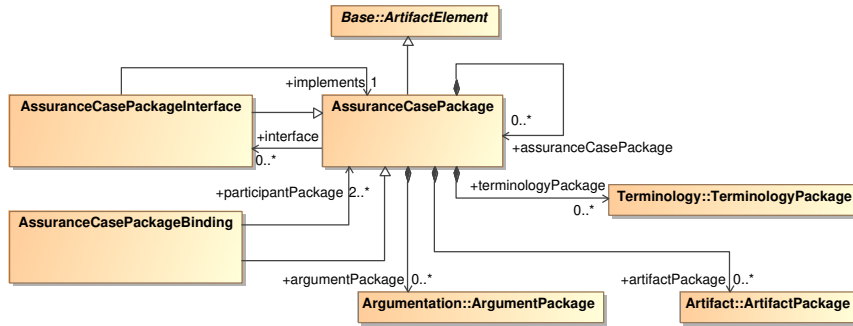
Base::ArtifactElement

+implements 1

AssuranceCasePackageInterface

AssuranceCasePackage

0..*

+interface

0..*

+assuranceCasePackage

+participantPackage 2..*

+terminologyPackage

Terminology::TerminologyPackage

0..*

AssuranceCasePackageBinding

+argumentPackage 0..*

+artifactPackage 0..*

Argumentation::ArgumentPackage

Artifact::ArtifactPackage